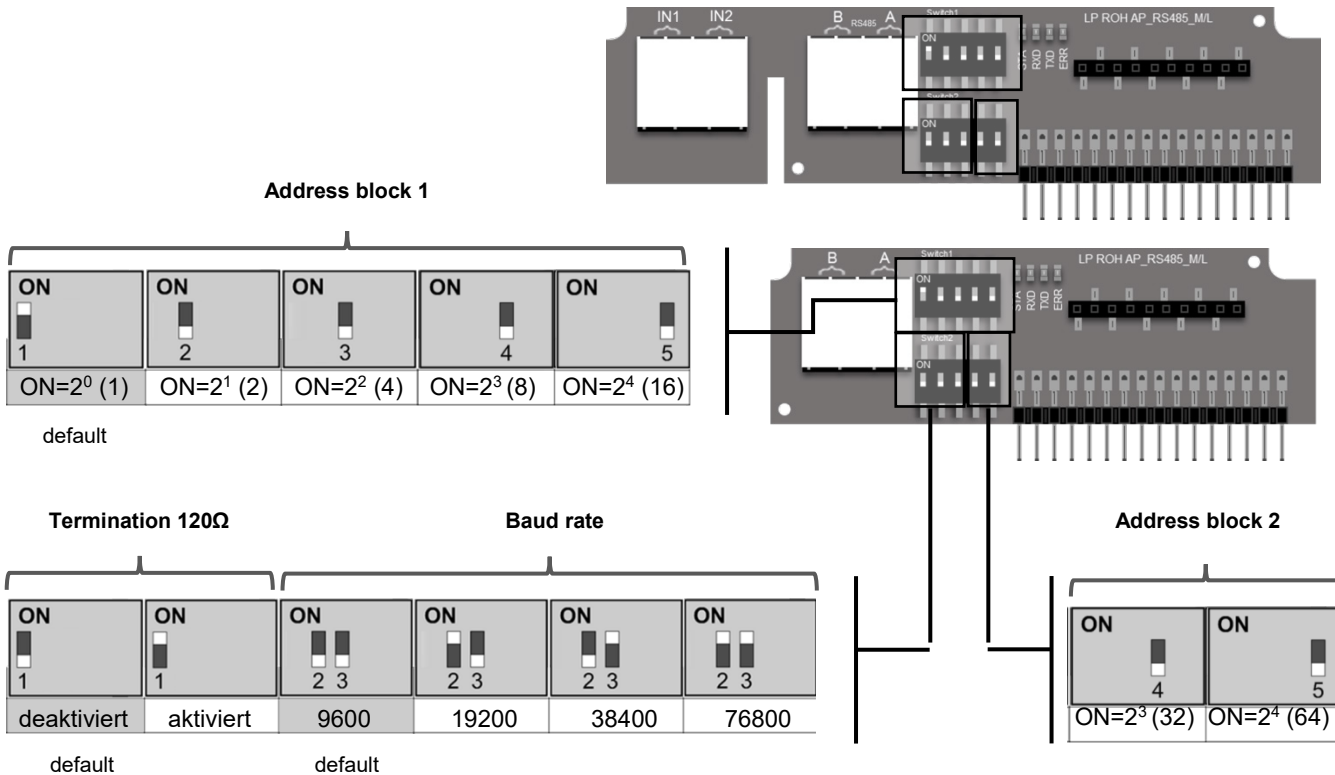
IN1 IN2 B RS485 A Switch1 ON STA RXD TXD ERR LP ROH AP_RS485_M/L

Switch2 ON

Address block 1

| ON 1 | ON 2 | ON 3 | ON 4 | ON 5 |
|---|---|---|---|---|
| ON=$2^0$ (1) | ON=$2^1$ (2) | ON=$2^2$ (4) | ON=$2^3$ (8) | ON=$2^4$ (16) |

default

B A Switch1 ON STA RXD TXD ERR LP ROH AP_RS485_M/L

Switch2 ON

Termination 120Ω

Baud rate

| ON 1 | ON 1 | ON 2 3 | ON 2 3 | ON 2 3 | ON 2 3 |
|---|---|---|---|---|---|
| deaktiviert | aktiviert | 9600 | 19200 | 38400 | 76800 |

default default

Address block 2

| ON 4 | ON 5 |
|---|---|
| ON=$2^3$ (32) | ON=$2^4$ (64) |